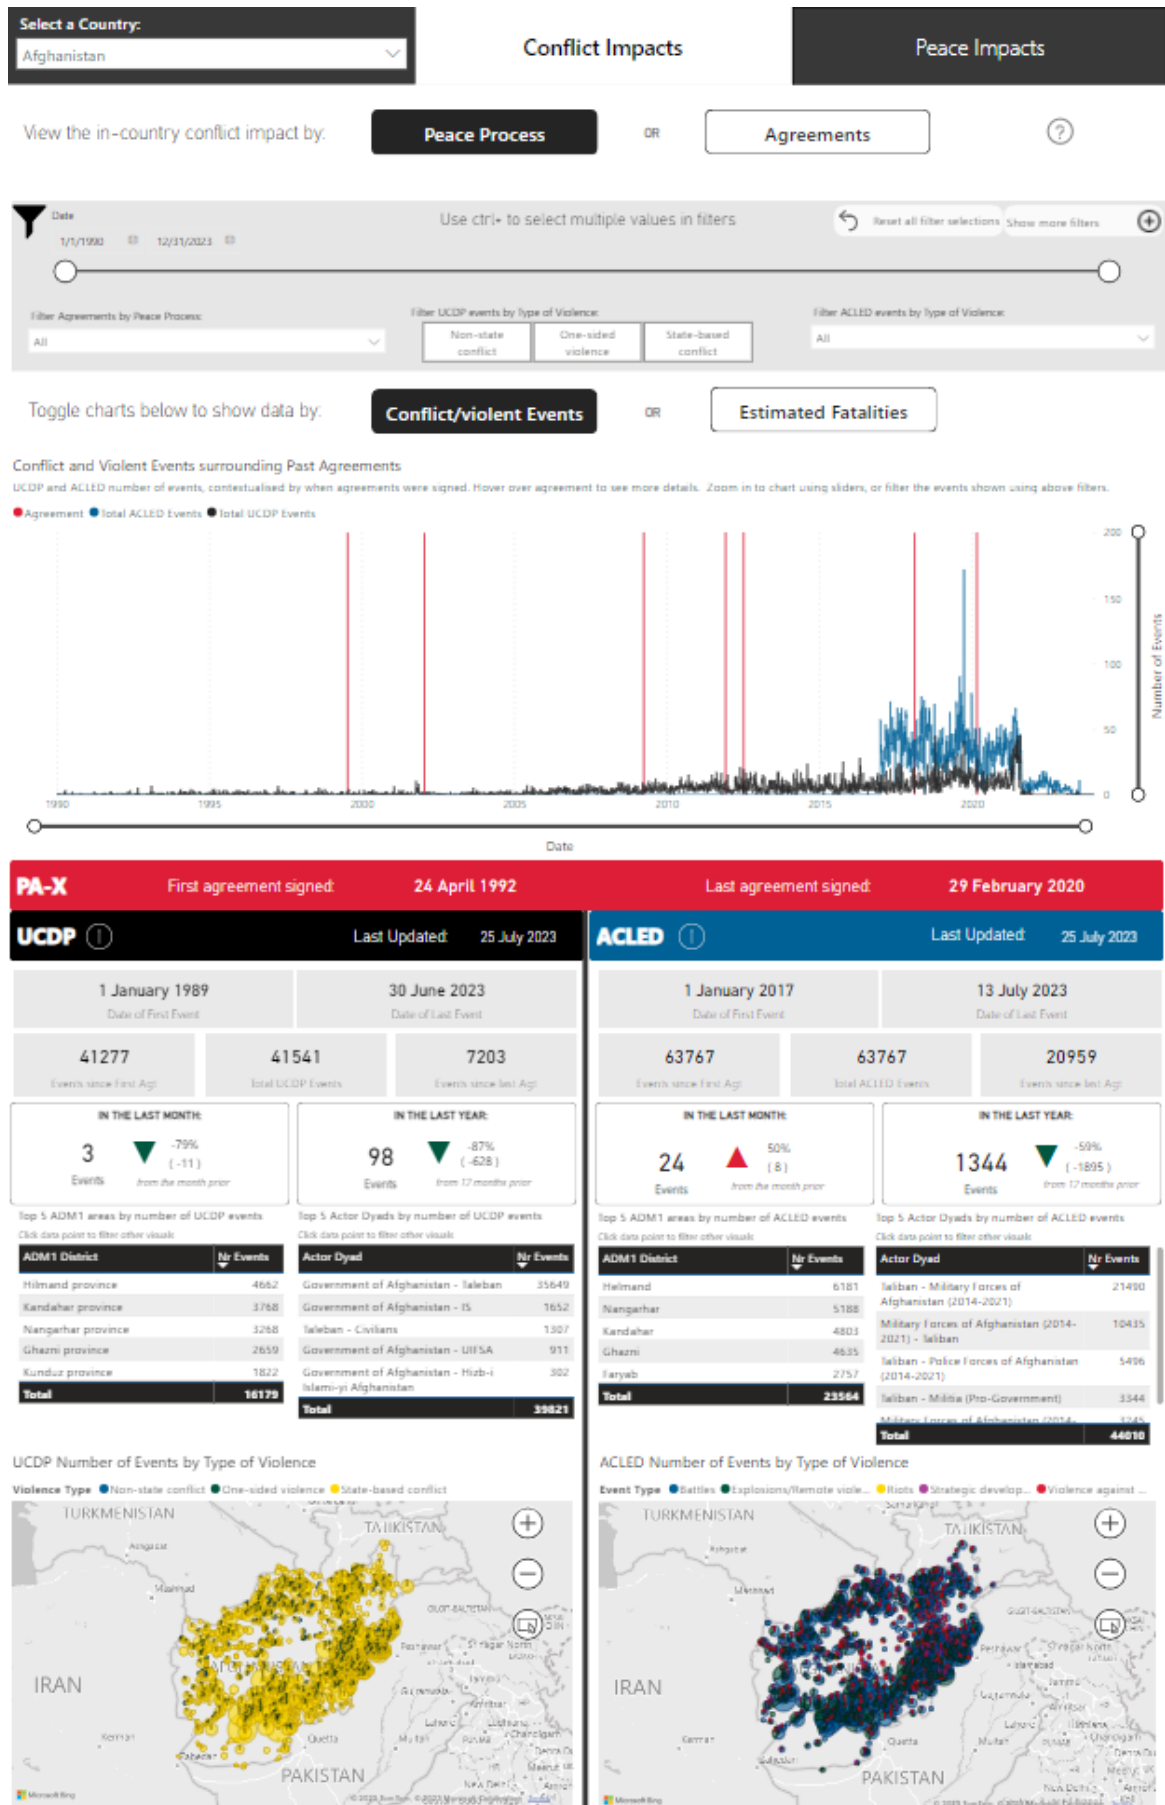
Select a Country:
Afghanistan

Conflict Impacts

Peace Impacts

View the in-country conflict impact by:

Peace Process

OR

Agreements

Date
1/1/1990
12/31/2023

Use ctrl+ to select multiple values in filters

Reset all filter selections
Show more filters

Filter Agreements by Peace Process:
All

Filter UCDP events by Type of Violence:
Non-state conflict
One-sided violence
State-based conflict

Filter ACLED events by Type of Violence:
All

Toggle charts below to show data by:

Conflict/violent Events

OR

Estimated Fatalities

Conflict and Violent Events surrounding Past Agreements

UCDP and ACLED number of events, contextualised by when agreements were signed. Hover over agreement to see more details. Zoom in to chart using sliders, or filter the events shown using above filters.

Agreement  Total ACLED Events  Total UCDP Events

200
150
100
50
0
Number of Events

1990
1995
2000
2005
2010
2015
2020

Date

PA-X
First agreement signed:
24 April 1992
Last agreement signed:
29 February 2020

UCDP
Last Updated:
25 July 2023

ACLED
Last Updated:
25 July 2023

1 January 1989
Date of First Event

30 June 2023
Date of Last Event

1 January 2017
Date of First Event

13 July 2023
Date of Last Event

41277
Events since First Agt

41541
Total UCDP Events

7203
Events since last Agt

63767
Events since First Agt

63767
Total ACLED Events

20959
Events since last Agt

IN THE LAST MONTH:
3
Events
-79%
( -11 )
from the month prior

IN THE LAST YEAR:
98
Events
-87%
( -628 )
from 12 months prior

IN THE LAST MONTH:
24
Events
50%
( 8 )
from the month prior

IN THE LAST YEAR:
1344
Events
-59%
( -1895 )
from 12 months prior

Top 5 ADM1 areas by number of UCDP events
Click data point to filter other visuals

| ADM1 District | Nr Events |
|---|---|
| Hilmand province | 4662 |
| Kandahar province | 3768 |
| Nangarhar province | 3268 |
| Ghazni province | 2659 |
| Kunduz province | 1822 |
| Total | 16179 |

Top 5 Actor Dyads by number of UCDP events
Click data point to filter other visuals

| Actor Dyad | Nr Events |
|---|---|
| Government of Afghanistan - Taleban | 35649 |
| Government of Afghanistan - IS | 1652 |
| Taleban - Civilians | 1307 |
| Government of Afghanistan - UIFSA | 911 |
| Government of Afghanistan - Hizb-i Islami-yi Afghanistan | 302 |
| Total | 39821 |

Top 5 ADM1 areas by number of ACLED events
Click data point to filter other visuals

| ADM1 District | Nr Events |
|---|---|
| Helmand | 6181 |
| Nangarhar | 5188 |
| Kandahar | 4803 |
| Ghazni | 4635 |
| Faryab | 2757 |
| Total | 23564 |

Top 5 Actor Dyads by number of ACLED events
Click data point to filter other visuals

| Actor Dyad | Nr Events |
|---|---|
| Taliban - Military Forces of Afghanistan (2014-2021) | 21490 |
| Military Forces of Afghanistan (2014-2021) - Taliban | 10435 |
| Taliban - Police Forces of Afghanistan (2014-2021) | 5496 |
| Taliban - Militia (Pro-Government) | 3344 |
| Military Forces of Afghanistan (2014- | 3245 |
| Total | 44010 |

UCDP Number of Events by Type of Violence

Violence Type  Non-state conflict  One-sided violence  State-based conflict

TURKMENISTAN
TAJIKISTAN
IRAN
AFGHANISTAN
PAKISTAN
Mashhad
Peshawar
Quetta
Kandahar
Lahore
Multan
Kerman
Microsoft Bing

ACLED Number of Events by Type of Violence

Event Type  Battles  Explosions/Remote viole...  Riots  Strategic develop...  Violence against

TURKMENISTAN
TAJIKISTAN
IRAN
PAKISTAN
Mashhad
Peshawar
Quetta
Lahore
Multan
Kerman
Microsoft Bing